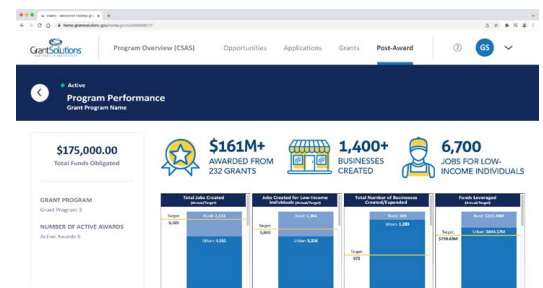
GrantSolutions

Program Overview (CSAS) Opportunities Applications Grants Post-Award

GS

Active
Program Performance
Grant Program Name

$175,000.00
Total Funds Obligated

GRANT PROGRAM
Grant Program 3

NUMBER OF ACTIVE AWARDS
Active Awards 6

$161M+
AWARDED FROM 232 GRANTS

1,400+
BUSINESSES CREATED

6,700
JOBS FOR LOW-INCOME INDIVIDUALS

Total Jobs Created (Actual/Target)
Target: 6,069
Rural: 2,154
Urban: 4,581

Jobs Created for Low-Income Individuals (Actual/Target)
Target: 5,800
Rural: 1,366
Urban: 5,316

Total Number of Businesses Created/Expanded
Rural: 326
Urban: 1,289
Target: 971

Funds Leveraged (Actual/Target)
Rural: $215.2M
Target: $798.63M
Urban: $444.17M